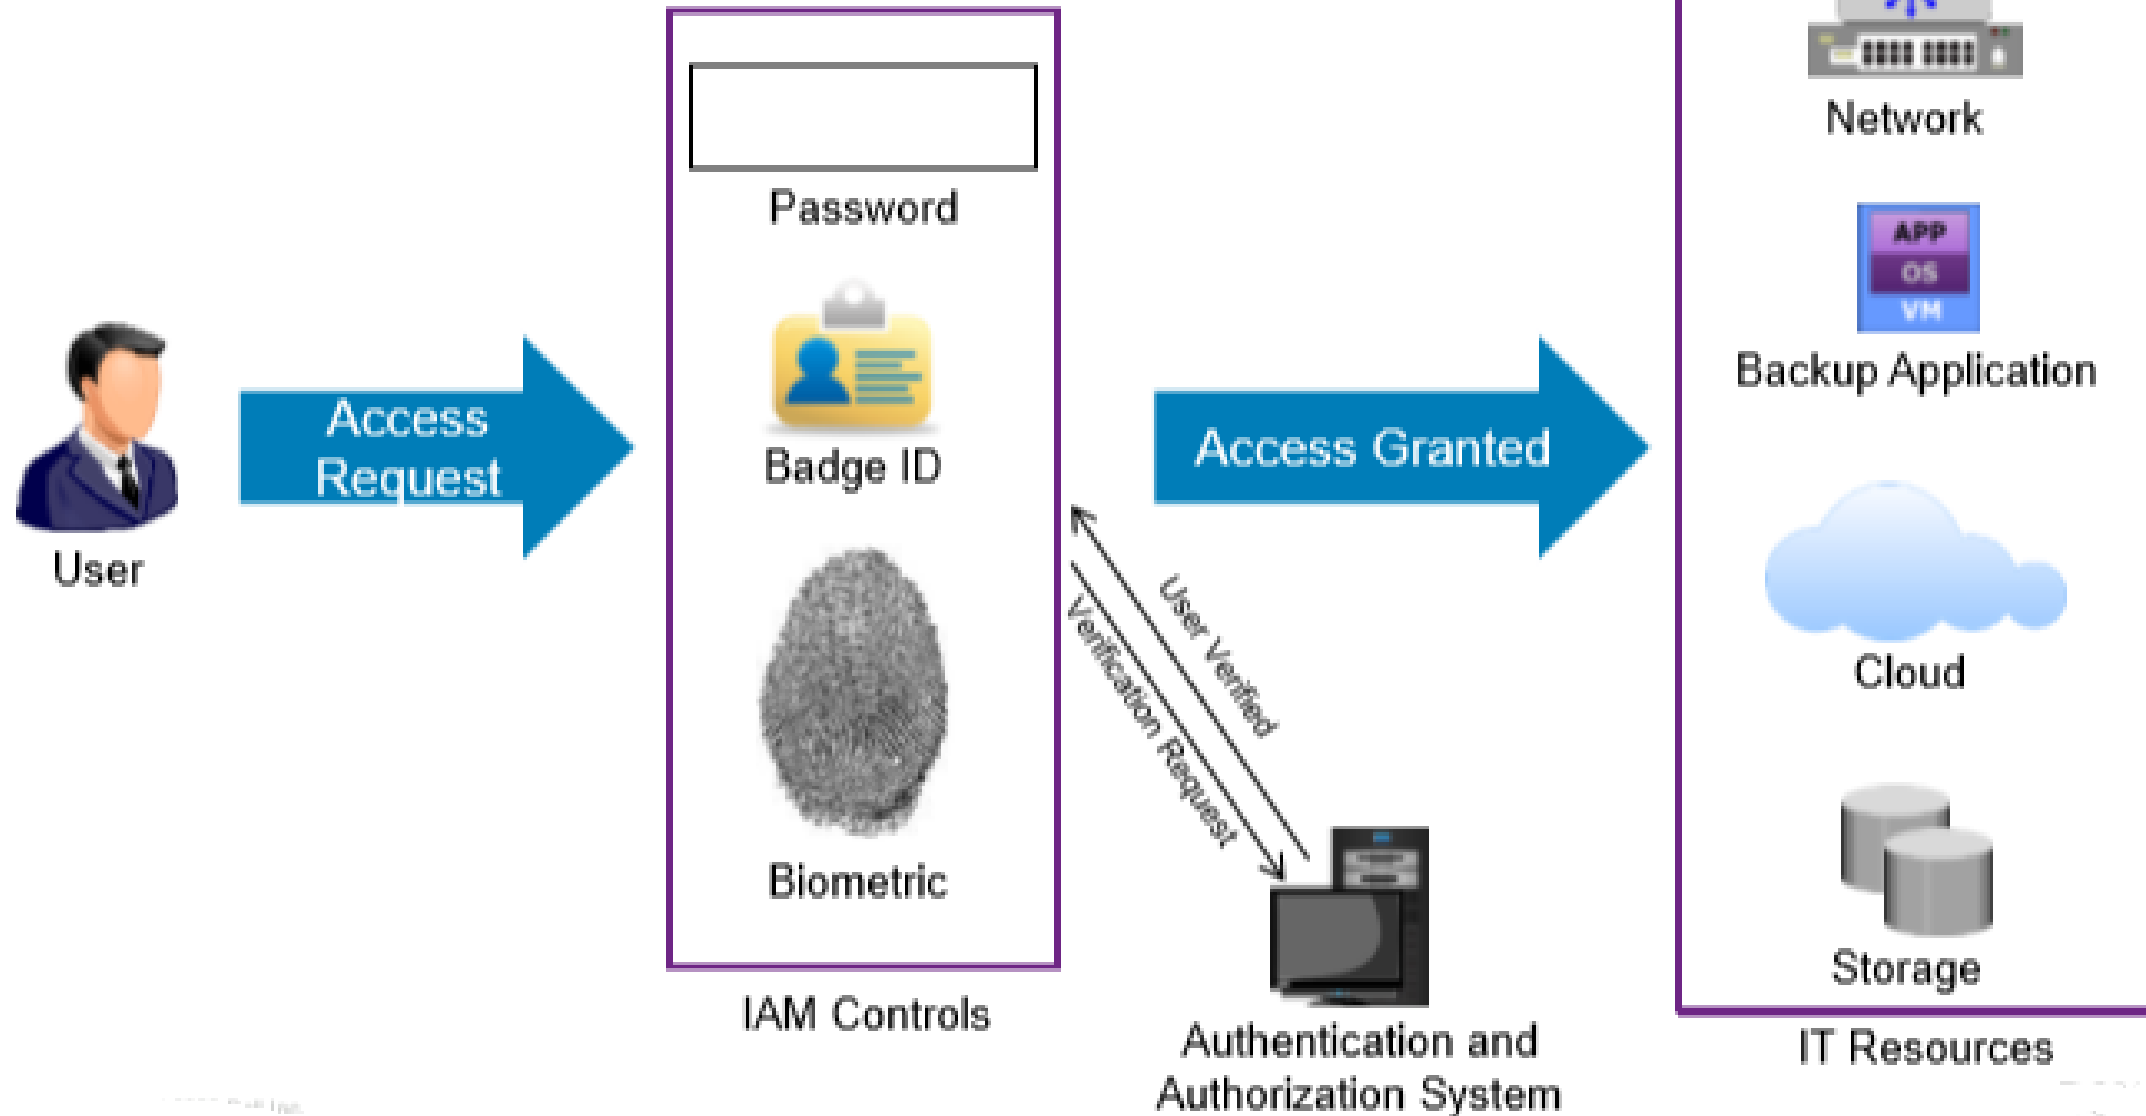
User

Access Request

Password

Badge ID

Biometric

IAM Controls

User Verified

Verification Request

Authentication and Authorization System

Access Granted

Network

APP
OS
VM

Backup Application

Cloud

Storage

IT Resources